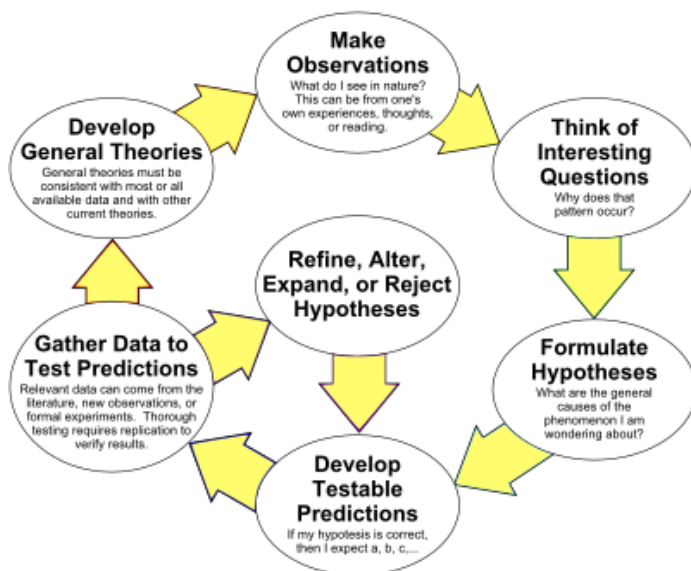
Make Observations
What do I see in nature? This can be from one's own experiences, thoughts, or reading.

Think of Interesting Questions
Why does that pattern occur?

Formulate Hypotheses
What are the general causes of the phenomenon I am wondering about?

Develop Testable Predictions
If my hypothesis is correct, then I expect a, b, c,...

Gather Data to Test Predictions
Relevant data can come from the literature, new observations, or formal experiments. Thorough testing requires replication to verify results.

Refine, Alter, Expand, or Reject Hypotheses

Develop General Theories
General theories must be consistent with most or all available data and with other current theories.